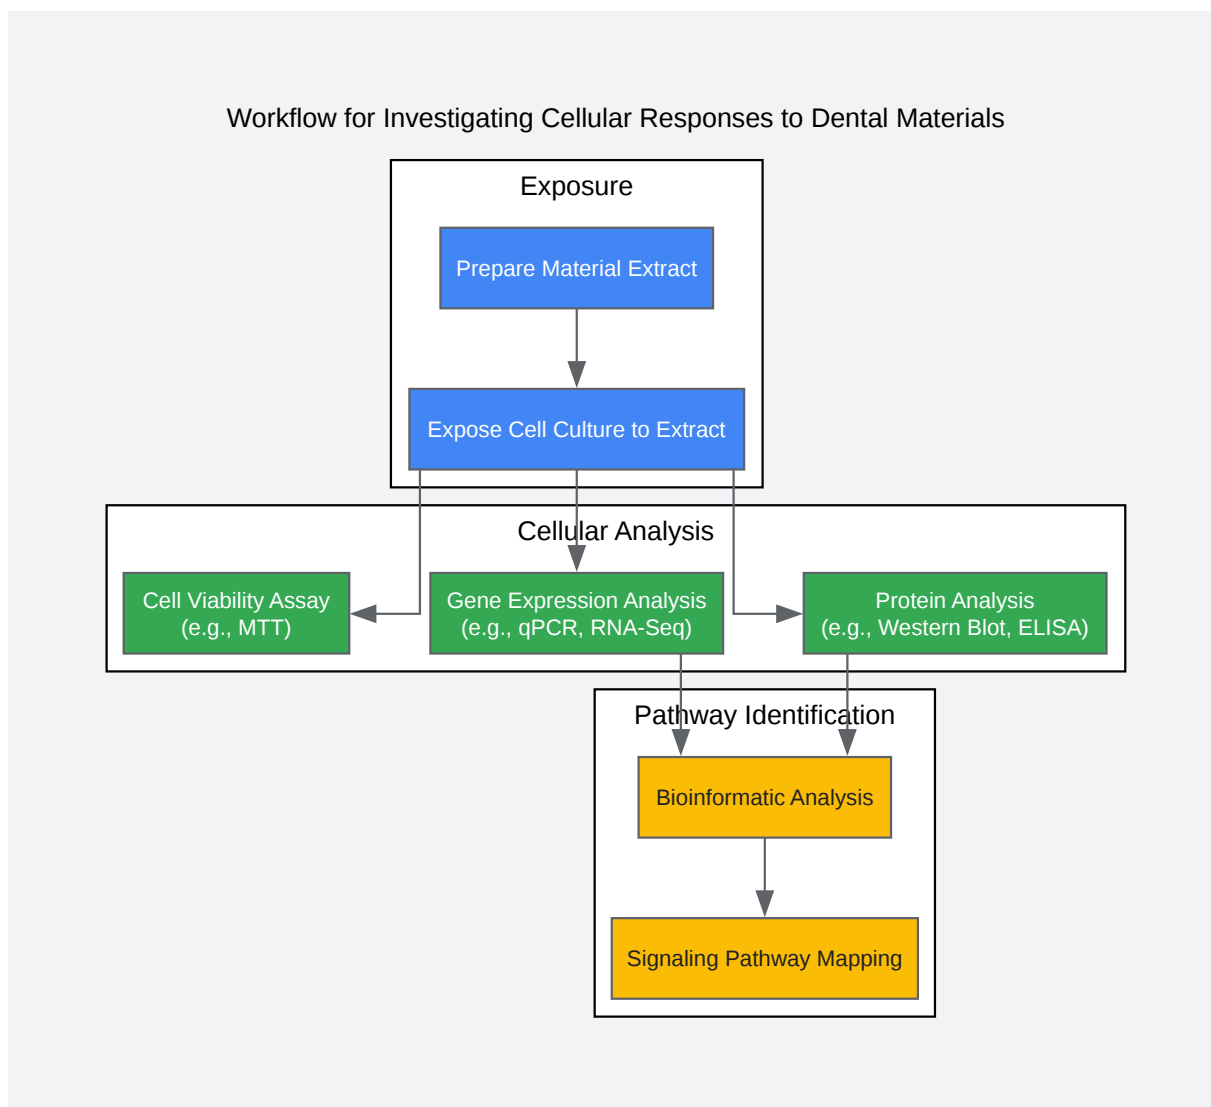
Workflow for Investigating Cellular Responses to Dental Materials

Exposure

Prepare Material Extract

Expose Cell Culture to Extract

Cellular Analysis

Cell Viability Assay
(e.g., MTT)

Gene Expression Analysis
(e.g., qPCR, RNA-Seq)

Protein Analysis
(e.g., Western Blot, ELISA)

Pathway Identification

Bioinformatic Analysis

Signaling Pathway Mapping